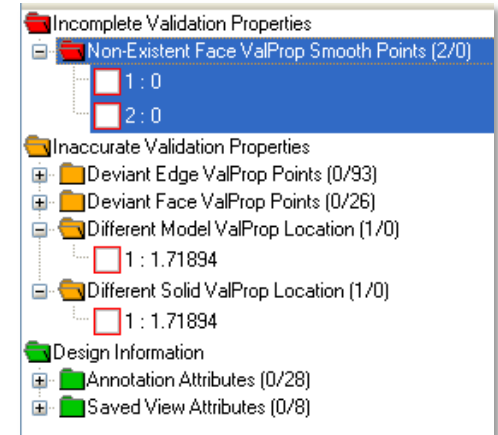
Incomplete Validation Properties
Non-Existent Face ValProp Smooth Points (2/0)
1 : 0
2 : 0
Inaccurate Validation Properties
Deviant Edge ValProp Points (0/93)
Deviant Face ValProp Points (0/26)
Different Model ValProp Location (1/0)
1 : 1.71894
Different Solid ValProp Location (1/0)
1 : 1.71894
Design Information
Annotation Attributes (0/28)
Saved View Attributes (0/8)